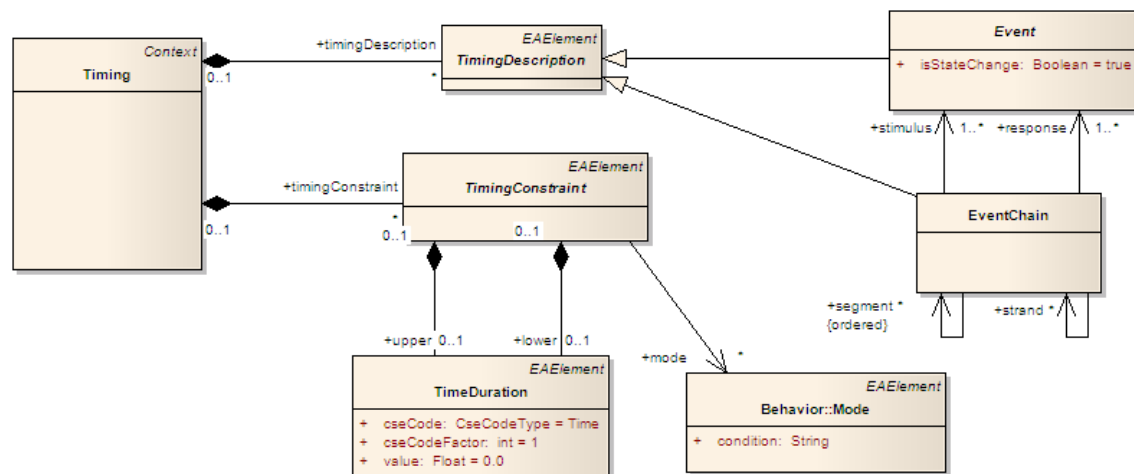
Context
Timing

0..1
+timingDescription
*

EAElement
TimingDescription

Event
+ isStateChange: Boolean = true

+stimulus 1..*
+response 1..*

EventChain

+segment *
{ordered}
+strand *

0..1
+timingConstraint
*
0..1

EAElement
TimingConstraint

0..1

+upper 0..1
+lower 0..1
+mode
*

EAElement
TimeDuration
+ cseCode: CseCodeType = Time
+ cseCodeFactor: int = 1
+ value: Float = 0.0

EAElement
Behavior::Mode
+ condition: String